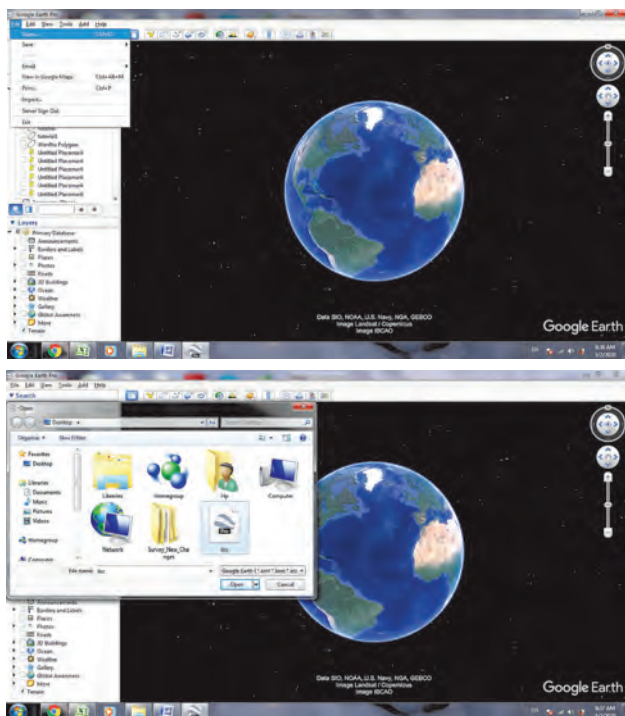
Google Earth Pro

File Edit View Tools Add Help

Open... Ctrl+O

Save

Email

View in Google Maps Ctrl+Alt+M

Print... Ctrl+P

Import...

Server Sign Out

Exit

Tutorial

Untitled Polygon

Untitled Placemark

Untitled Placemark

Untitled Placemark

Untitled Placemark

Untitled Placemark

Untitled Placemark

Layers

Primary Database

Announcements

Borders and Labels

Places

Photos

Roads

3D Buildings

Ocean

Weather

Gallery

Global Awareness

More

Terrain

Data SIO, NOAA, U.S. Navy, NGA, GEBCO
Image Landsat / Copernicus
Image IBCAO

Google Earth

Google Earth Pro

File Edit View Tools Add Help

Search

Open

Desktop

Organize ▾ New folder

Favorites

Desktop

Libraries

Documents

Music

Pictures

Videos

Homegroup

Computer

Libraries

Homegroup

Hp

Computer

Network

Survey_New_Changes

lbc

File name: lbc

Google Earth (*.kml *.kmz *.eta)

Open

Cancel

Announcements

Borders and Labels

Places

Photos

Roads

3D Buildings

Ocean

Weather

Gallery

Global Awareness

More

Terrain

Data SIO, NOAA, U.S. Navy, NGA, GEBCO
Image Landsat / Copernicus
Image IBCAO

Google Earth